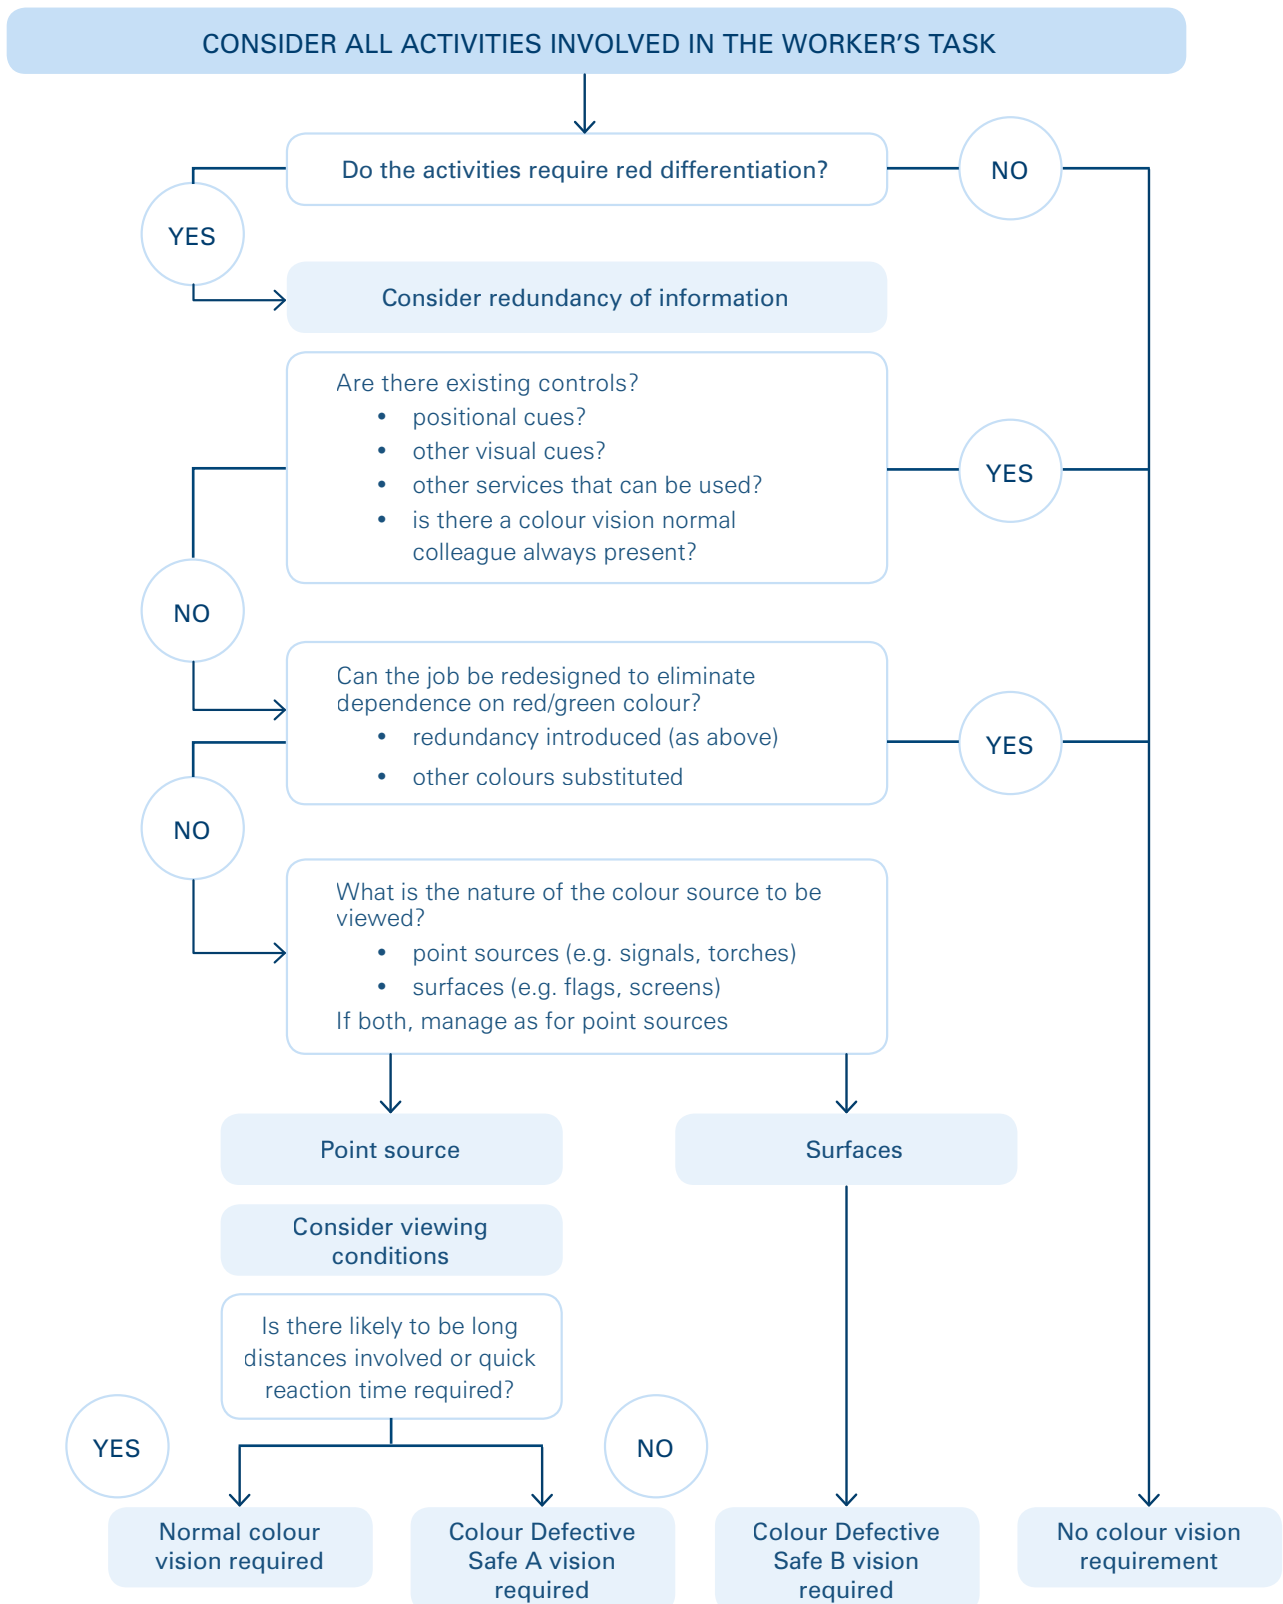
CONSIDER ALL ACTIVITIES INVOLVED IN THE WORKER'S TASK

Do the activities require red differentiation?

NO

YES

Consider redundancy of information

Are there existing controls?
• positional cues?
• other visual cues?
• other services that can be used?
• is there a colour vision normal colleague always present?

YES

NO

Can the job be redesigned to eliminate dependence on red/green colour?
• redundancy introduced (as above)
• other colours substituted

YES

NO

What is the nature of the colour source to be viewed?
• point sources (e.g. signals, torches)
• surfaces (e.g. flags, screens)
If both, manage as for point sources

Point source

Surfaces

Consider viewing conditions

Is there likely to be long distances involved or quick reaction time required?

YES

NO

Normal colour vision required

Colour Defective Safe A vision required

Colour Defective Safe B vision required

No colour vision requirement